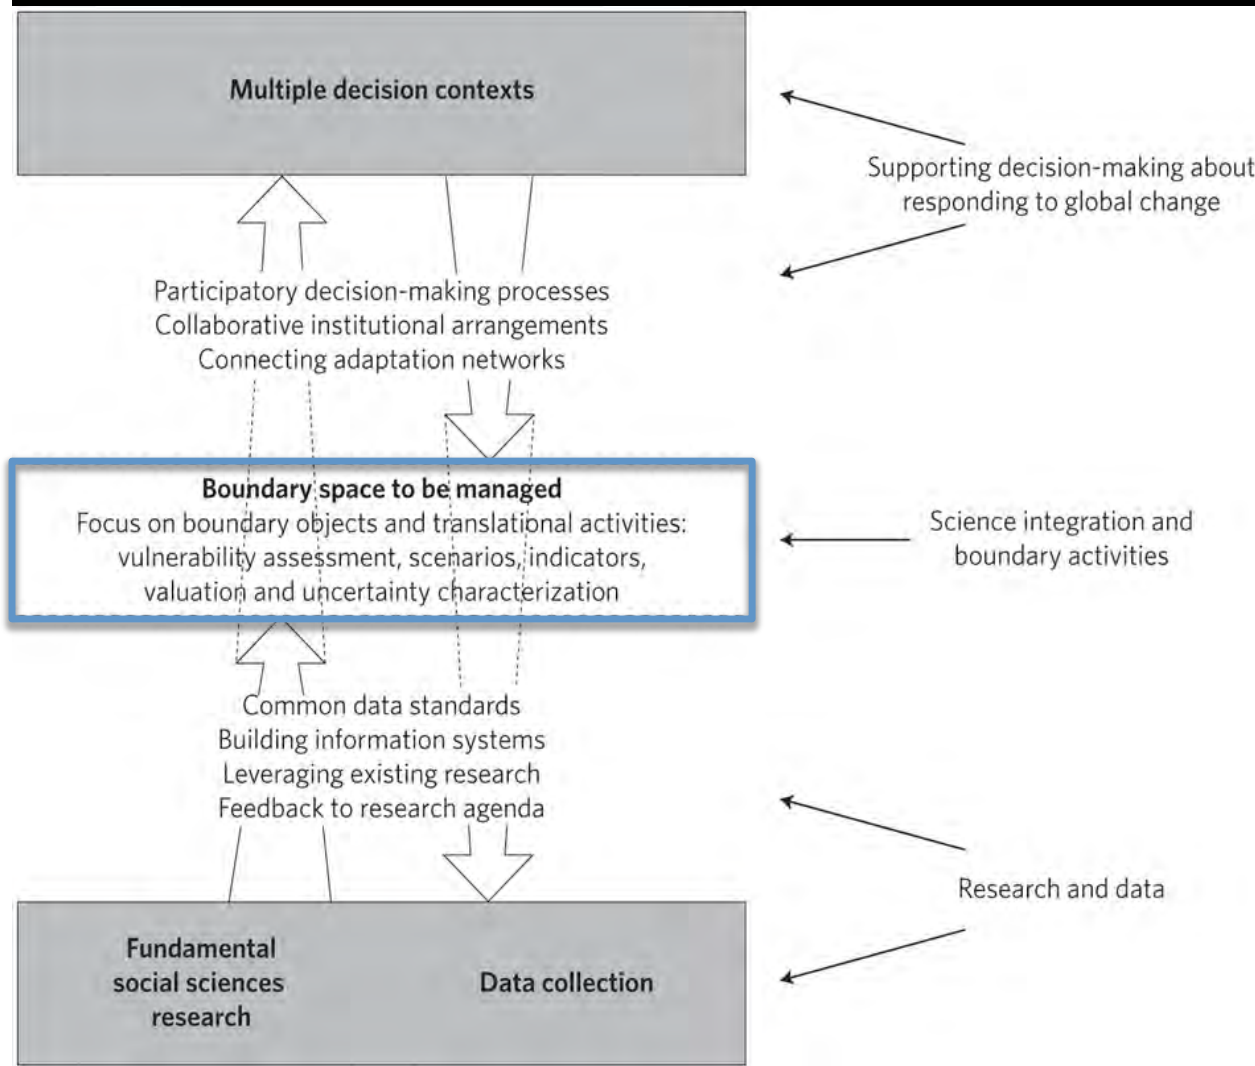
Multiple decision contexts

Supporting decision-making about responding to global change

Participatory decision-making processes
Collaborative institutional arrangements
Connecting adaptation networks

Boundary space to be managed
Focus on boundary objects and translational activities: vulnerability assessment, scenarios, indicators, valuation and uncertainty characterization

Science integration and boundary activities

Common data standards
Building information systems
Leveraging existing research
Feedback to research agenda

Research and data

Fundamental social sciences research

Data collection